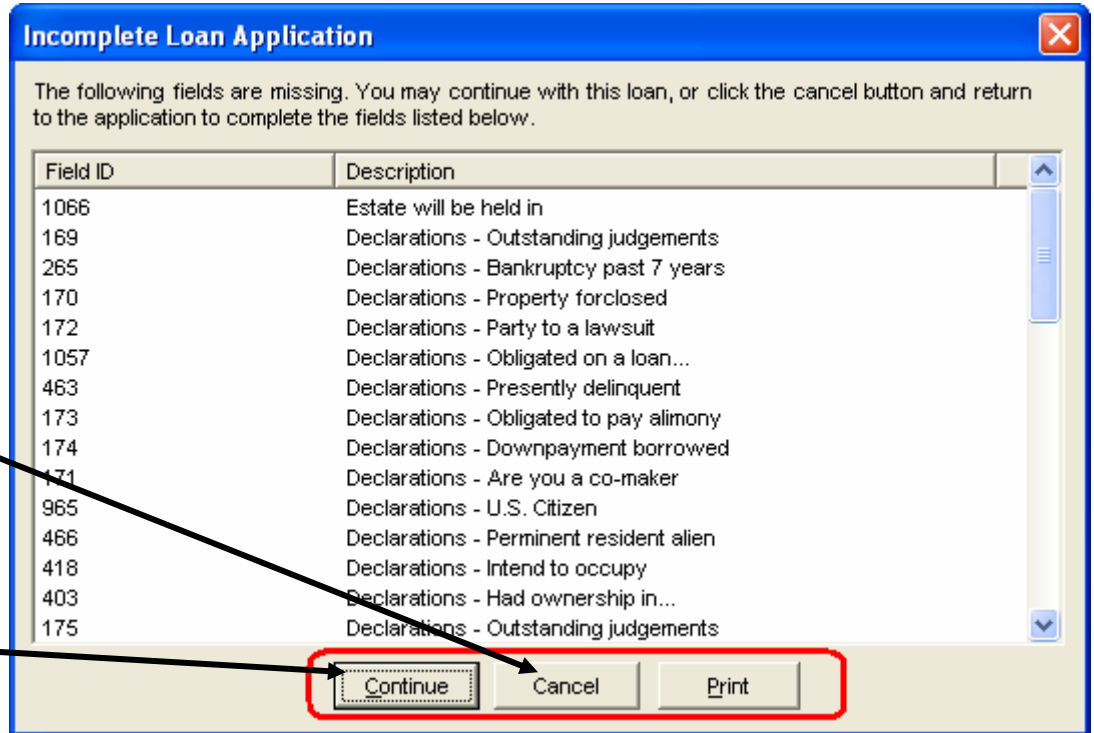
Incomplete Loan Application

The following fields are missing. You may continue with this loan, or click the cancel button and return to the application to complete the fields listed below.

| Field ID | Description |
|---|---|
| 1066 | Estate will be held in |
| 169 | Declarations - Outstanding judgements |
| 265 | Declarations - Bankruptcy past 7 years |
| 170 | Declarations - Property forclosed |
| 172 | Declarations - Party to a lawsuit |
| 1057 | Declarations - Obligated on a loan... |
| 463 | Declarations - Presently delinquent |
| 173 | Declarations - Obligated to pay alimony |
| 174 | Declarations - Downpayment borrowed |
| 171 | Declarations - Are you a co-maker |
| 965 | Declarations - U.S. Citizen |
| 466 | Declarations - Perminent resident alien |
| 418 | Declarations - Intend to occupy |
| 403 | Declarations - Had ownership in... |
| 175 | Declarations - Outstanding judgements |

Continue Cancel Print